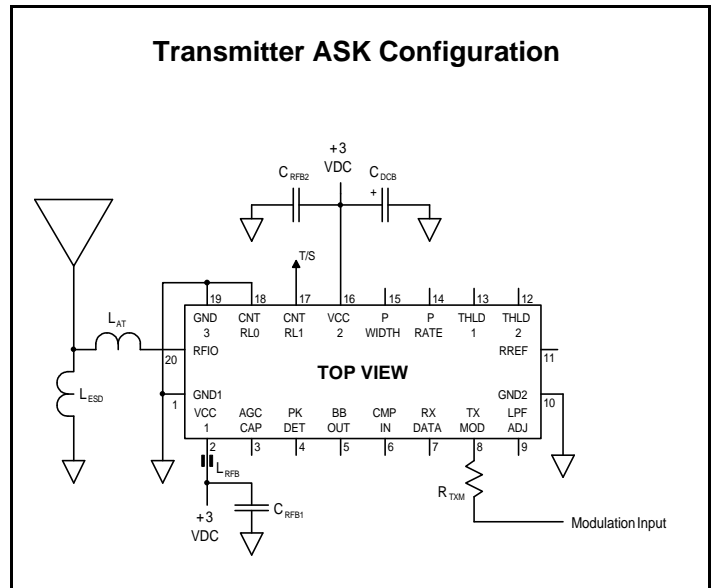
Transmitter ASK Configuration

+3 VDC

$C_{RFB2}$

$C_{DCB}$

+

T/S

$L_{AT}$

$L_{ESD}$

19 18 17 16 15 14 13 12

GND 3

CNT RL0

CNT RL1

VCC 2

P WIDTH

P RATE

THLD 1

THLD 2

20 RFIO

RREF 11

GND1

1

TOP VIEW

GND2

10

VCC 1

AGC CAP

PK DET

BB OUT

CMP IN

RX DATA

TX MOD

LPF ADJ

2 3 4 5 6 7 8 9

$L_{RFB}$

$C_{RFB1}$

$R_{TXM}$

+3 VDC

Modulation Input